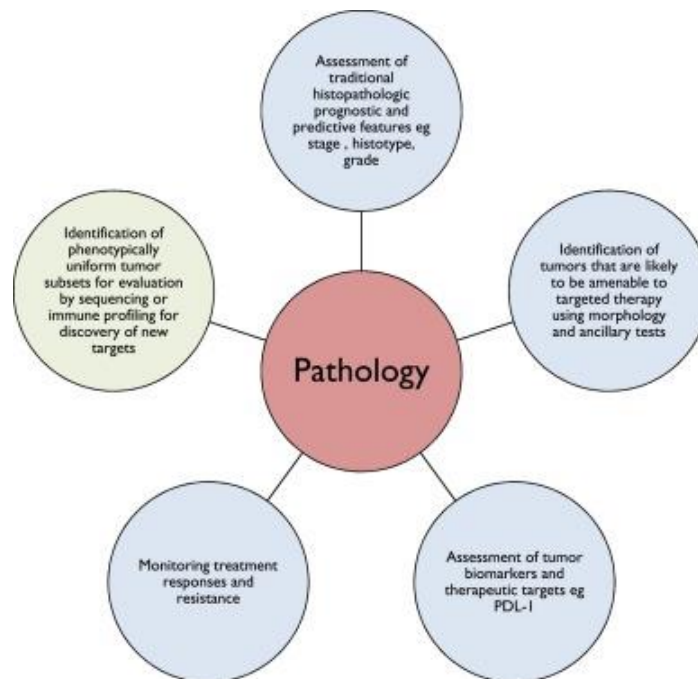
Assessment of traditional histopathologic prognostic and predictive features eg stage , histotype, grade

Identification of phenotypically uniform tumor subsets for evaluation by sequencing or immune profiling for discovery of new targets

Pathology

Identification of tumors that are likely to be amenable to targeted therapy using morphology and ancillary tests

Monitoring treatment responses and resistance

Assessment of tumor biomarkers and therapeutic targets eg PDL-1